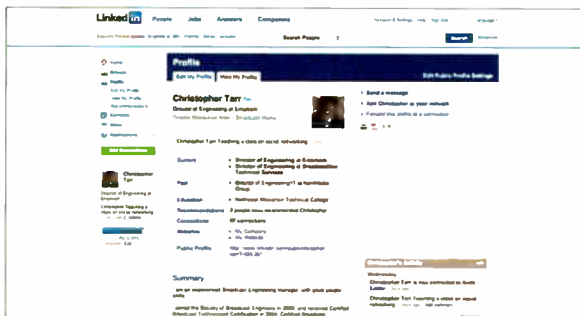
LinkedIn People Jobs Answers Companies

Account & Settings Help Sign Out Language

Search People

Search Advanced

Home
Inbox
Profile
Edit My Profile
View My Profile
Recommendations
Contacts
Groups
Applications

Profile

Edit My Profile View My Profile

Edit Public Profile Settings

Christopher Tarr

Director of Engineering at Entercom

Greater Milwaukee Area Broadcast Media

Send a message

Add Christopher to your network

Forward this profile to a connection

Christopher Tarr Teaching a class on social networking

Current
Director of Engineering at Entercom
Director of Engineering at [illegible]

Past
Director of Engineering at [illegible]

Education
Northeast Wisconsin Technical College

Recommendations
3 people have recommended Christopher

Connections
97 connections

Websites
My Company
My Website

Public Profile
http://www.linkedin.com/in/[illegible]

Summary

Christopher Tarr

Edit Connections